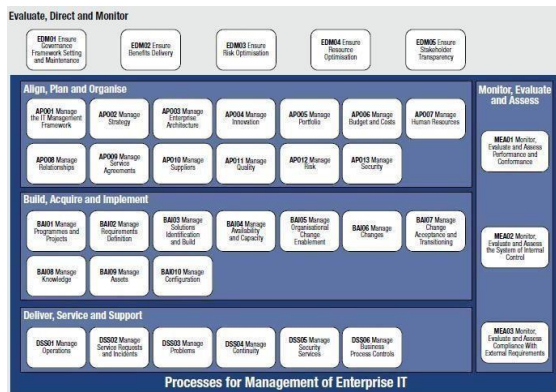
Evaluate, Direct and Monitor

EDM01 Ensure Governance Framework Setting and Maintenance

EDM02 Ensure Benefits Delivery

EDM03 Ensure Risk Optimisation

EDM04 Ensure Resource Optimisation

EDM05 Ensure Stakeholder Transparency

Align, Plan and Organise

APO01 Manage the IT Management Framework

APO02 Manage Strategy

APO03 Manage Enterprise Architecture

APO04 Manage Innovation

APO05 Manage Portfolio

APO06 Manage Budget and Costs

APO07 Manage Human Resources

APO08 Manage Relationships

APO09 Manage Service Agreements

APO10 Manage Suppliers

APO11 Manage Quality

APO12 Manage Risk

APO13 Manage Security

Build, Acquire and Implement

BAI01 Manage Programmes and Projects

BAI02 Manage Requirements Definition

BAI03 Manage Solutions Identification and Build

BAI04 Manage Availability and Capacity

BAI05 Manage Organisational Change Enablement

BAI06 Manage Changes

BAI07 Manage Change Acceptance and Transitioning

BAI08 Manage Knowledge

BAI09 Manage Assets

BAI010 Manage Configuration

Deliver, Service and Support

DSS01 Manage Operations

DSS02 Manage Service Requests and Incidents

DSS03 Manage Problems

DSS04 Manage Continuity

DSS05 Manage Security Services

DSS06 Manage Business Process Controls

Monitor, Evaluate and Assess

MEA01 Monitor, Evaluate and Assess Performance and Conformance

MEA02 Monitor, Evaluate and Assess the System of Internal Control

MEA03 Monitor, Evaluate and Assess Compliance With External Requirements

Processes for Management of Enterprise IT